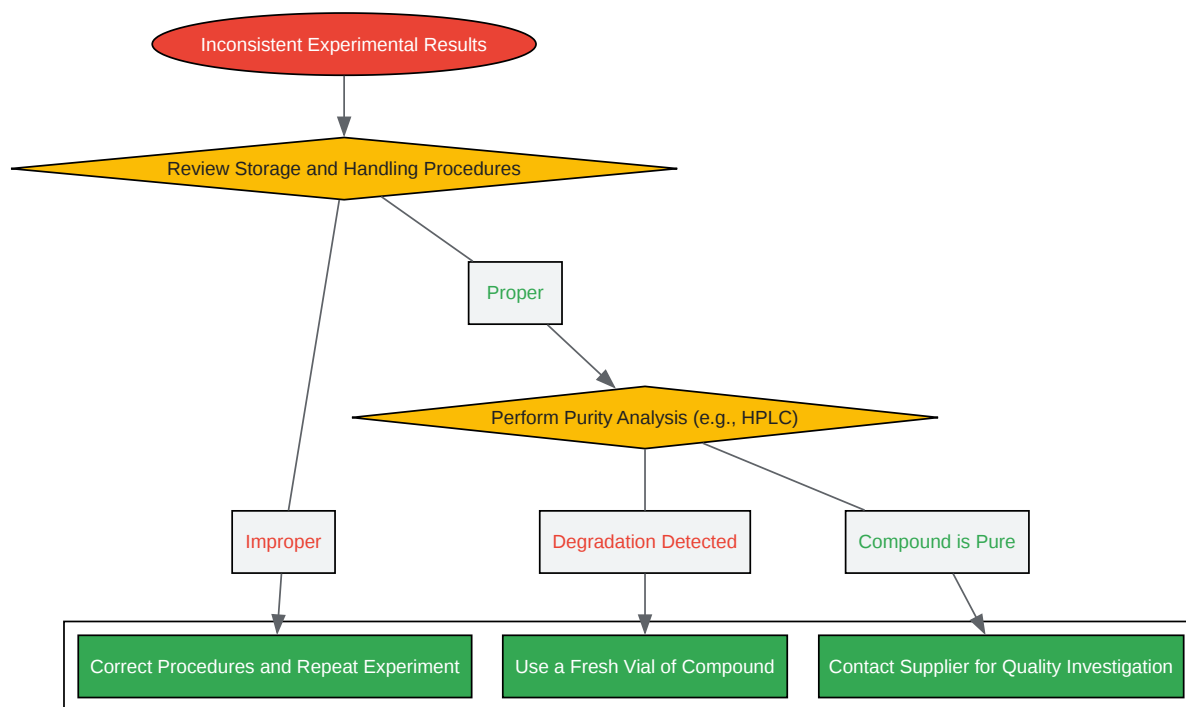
Inconsistent Experimental Results

Review Storage and Handling Procedures

Proper

Perform Purity Analysis (e.g., HPLC)

Improper

Degradation Detected

Compound is Pure

Correct Procedures and Repeat Experiment

Use a Fresh Vial of Compound

Contact Supplier for Quality Investigation